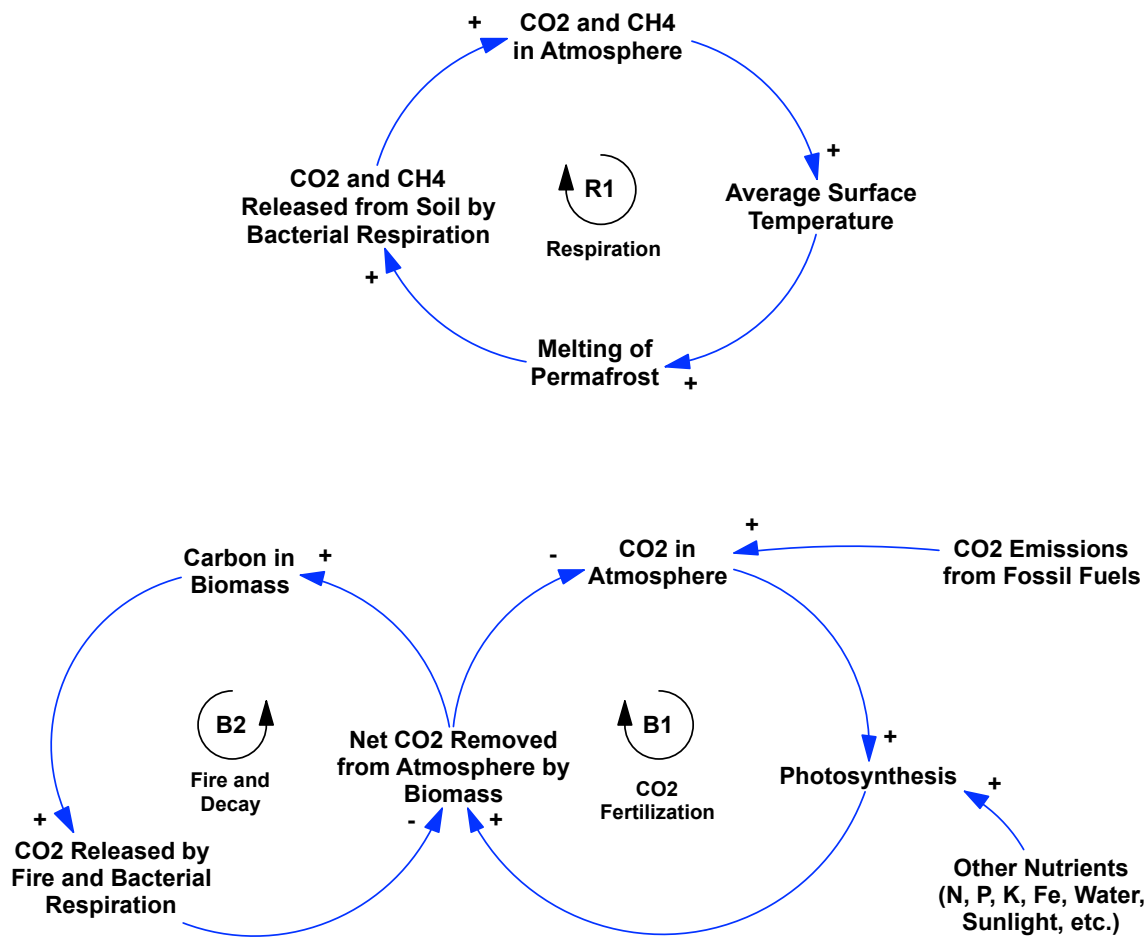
+
CO2 and CH4
in Atmosphere

+
Average Surface
Temperature

R1
Respiration

CO2 and CH4
Released from Soil by
Bacterial Respiration

+

Melting of
Permafrost
+

Carbon in
Biomass
+

-
CO2 in
Atmosphere

+
CO2 Emissions
from Fossil Fuels

B2
Fire and
Decay

Net CO2 Removed
from Atmosphere by
Biomass

B1
CO2
Fertilization

+
Photosynthesis
+

+
CO2 Released by
Fire and Bacterial
Respiration

- +

Other Nutrients
(N, P, K, Fe, Water,
Sunlight, etc.)